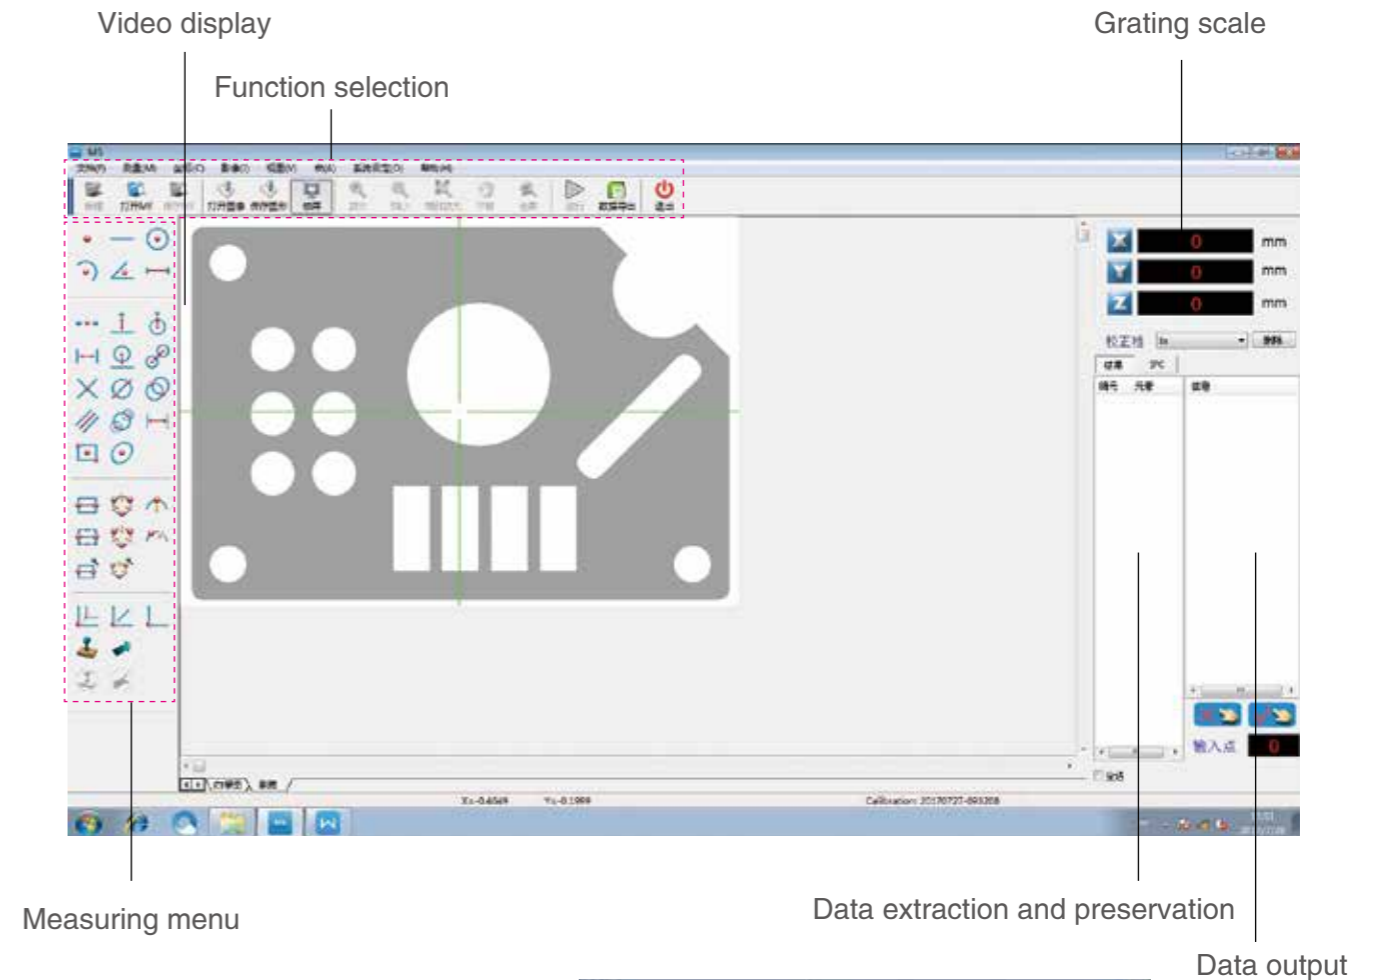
Video display

Function selection

Grating scale

M5

X 0 mm

Y 0 mm

Z 0 mm

校正档

输入点 0

X=-0.4549    Y=-0.1989    Calibration: 20170727-093208

Measuring menu

Data extraction and preservation

Data output